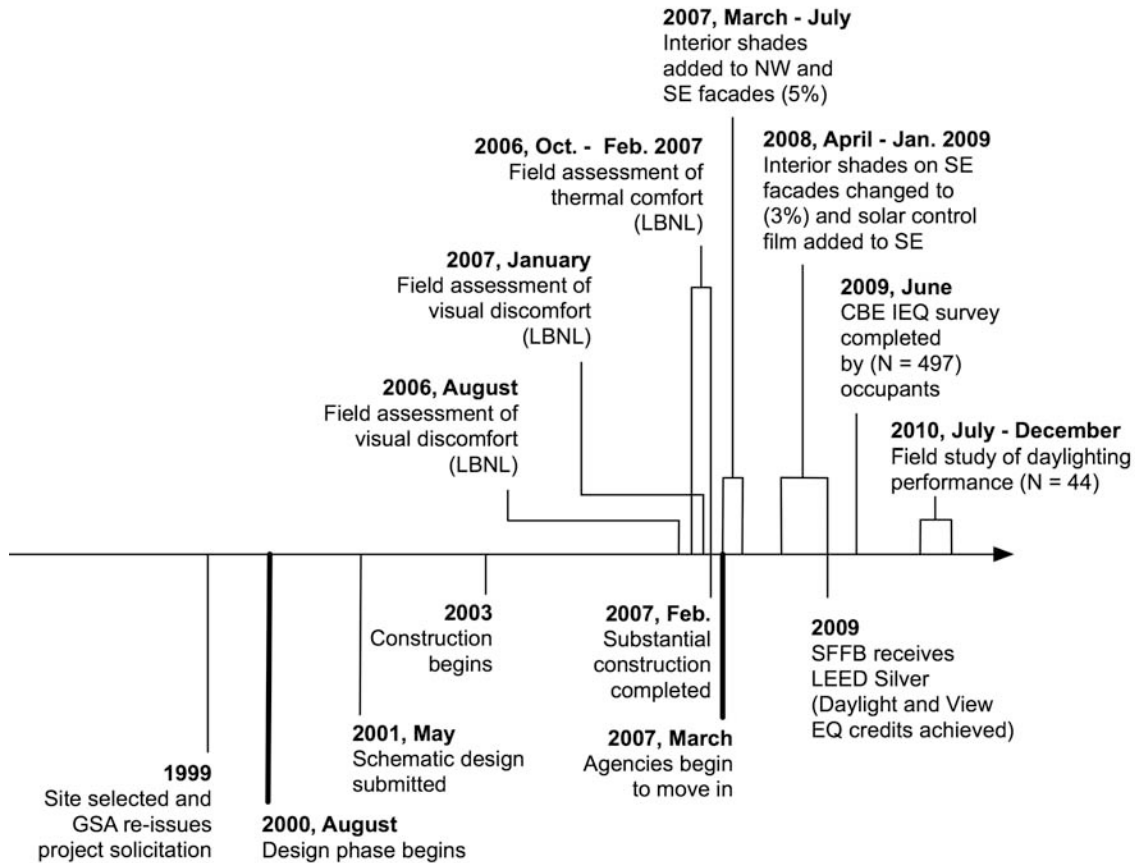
**2007, March - July**
Interior shades added to NW and SE facades (5%)

**2006, Oct. - Feb. 2007**
Field assessment of thermal comfort (LBNL)

**2008, April - Jan. 2009**
Interior shades on SE facades changed to (3%) and solar control film added to SE

**2007, January**
Field assessment of visual discomfort (LBNL)

**2009, June**
CBE IEQ survey completed by (N = 497) occupants

**2006, August**
Field assessment of visual discomfort (LBNL)

**2010, July - December**
Field study of daylighting performance (N = 44)

**2003**
Construction begins

**2007, Feb.**
Substantial construction completed

**2009**
SFFB receives LEED Silver (Daylight and View EQ credits achieved)

**2001, May**
Schematic design submitted

**2007, March**
Agencies begin to move in

**1999**
Site selected and GSA re-issues project solicitation

**2000, August**
Design phase begins